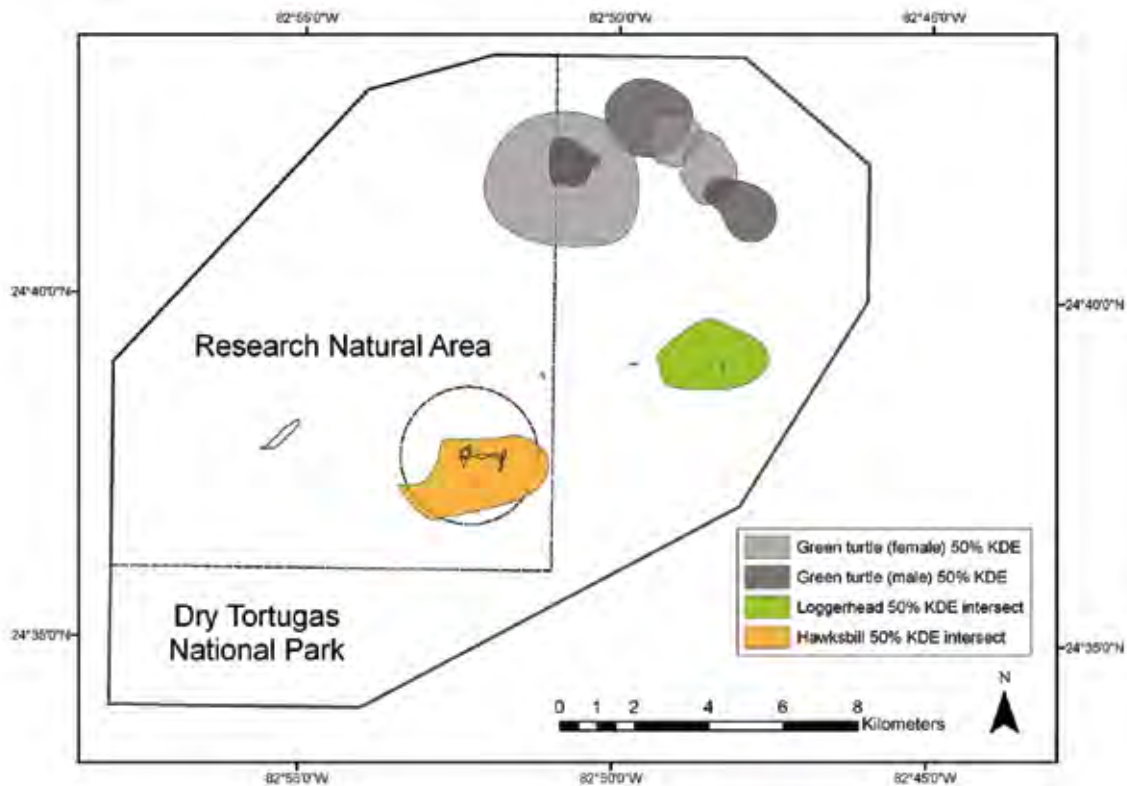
82°55'0"W 82°50'0"W 82°45'0"W

24°40'0"N 24°40'0"N

Research Natural Area

Dry Tortugas National Park

Green turtle (female) 50% KDE
Green turtle (male) 50% KDE
Loggerhead 50% KDE intersect
Hawksbill 50% KDE intersect

24°35'0"N 24°35'0"N

0 1 2 4 6 8
Kilometers

N

82°55'0"W 82°50'0"W 82°45'0"W